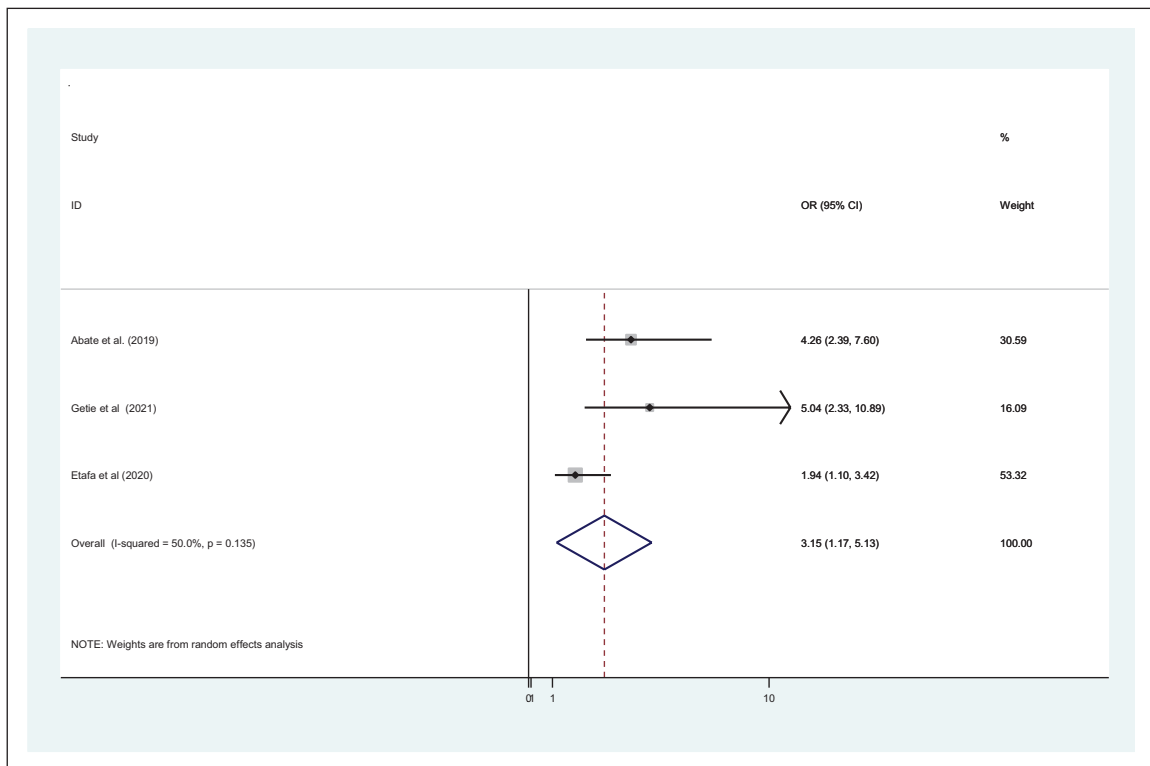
.

Study

ID

%

OR (95% CI)

Weight

Abate et al. (2019)

4.26 (2.39, 7.60)

30.59

Getie et al (2021)

5.04 (2.33, 10.89)

16.09

Etafa et al (2020)

1.94 (1.10, 3.42)

53.32

Overall (I-squared = 50.0%, p = 0.135)

3.15 (1.17, 5.13)

100.00

NOTE: Weights are from random effects analysis

0 1 1 10